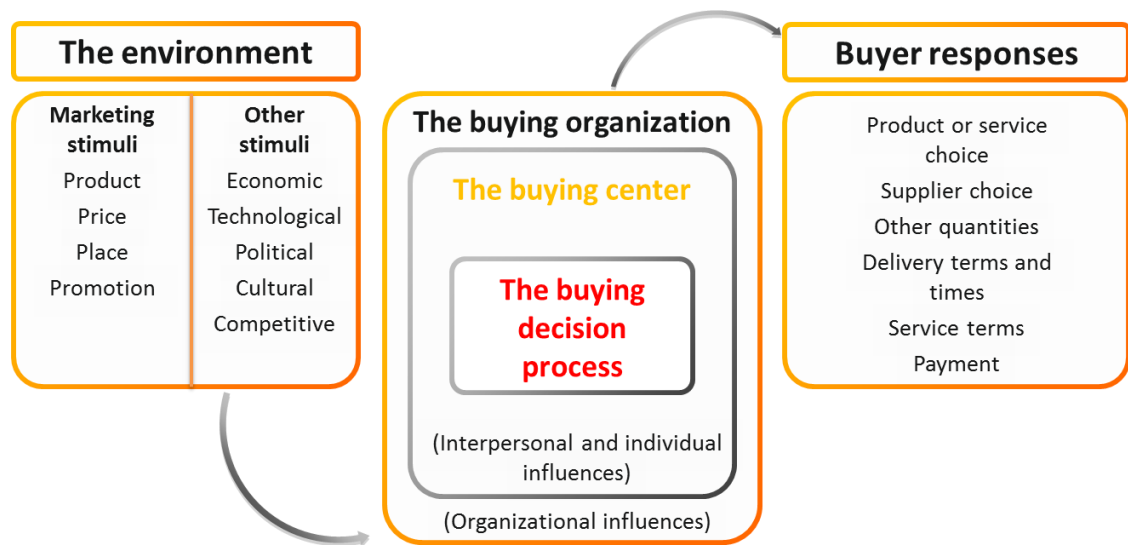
The environment

Marketing stimuli
Product
Price
Place
Promotion

Other stimuli
Economic
Technological
Political
Cultural
Competitive

The buying organization

The buying center

The buying decision process

(Interpersonal and individual influences)

(Organizational influences)

Buyer responses

Product or service choice
Supplier choice
Other quantities
Delivery terms and times
Service terms
Payment